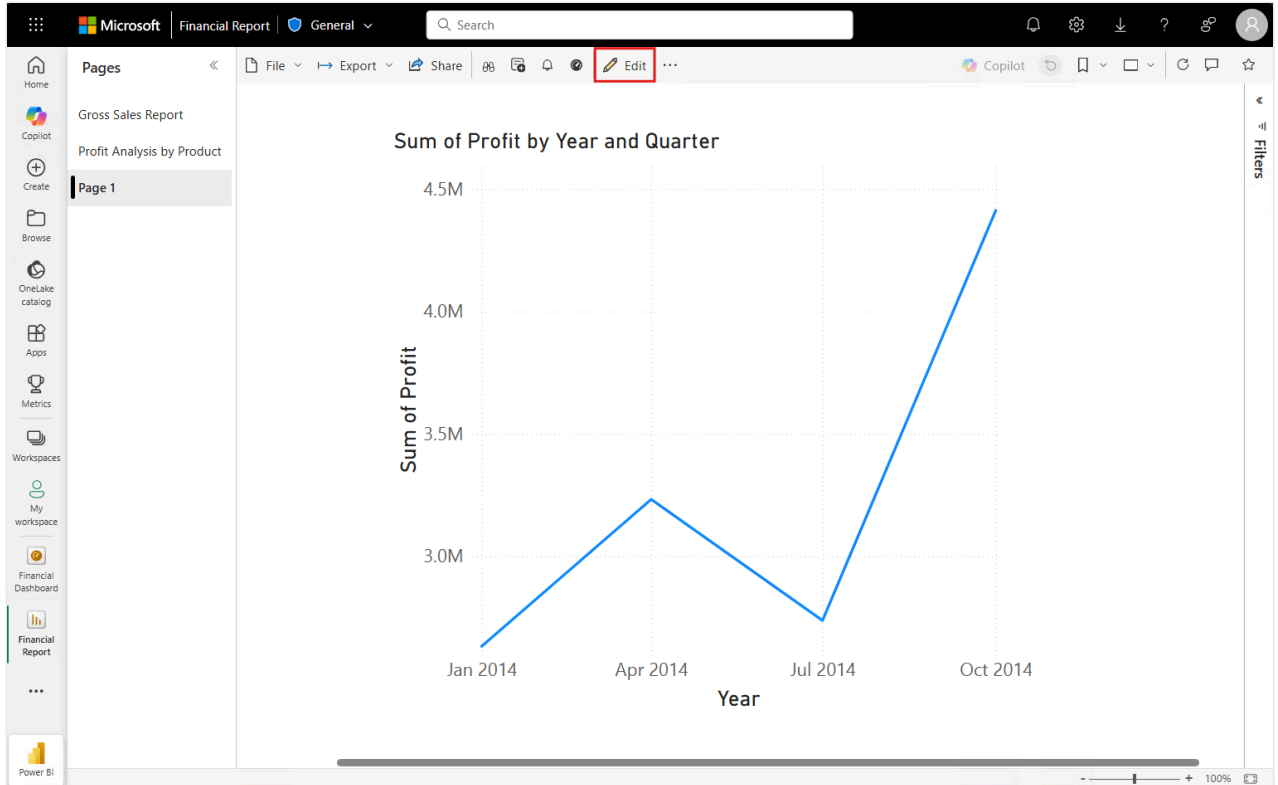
Microsoft | Financial Report | General

Search

Home
Copilot
Create
Browse
OneLake catalog
Apps
Metrics
Workspaces
My workspace
Financial Dashboard
Financial Report
...
Power BI

Pages

Gross Sales Report
Profit Analysis by Product
Page 1

File | Export | Share | Edit | ...

Copilot

Filters

Sum of Profit by Year and Quarter

4.5M
4.0M
3.5M
3.0M

Sum of Profit

Jan 2014
Apr 2014
Jul 2014
Oct 2014

Year

- + 100%